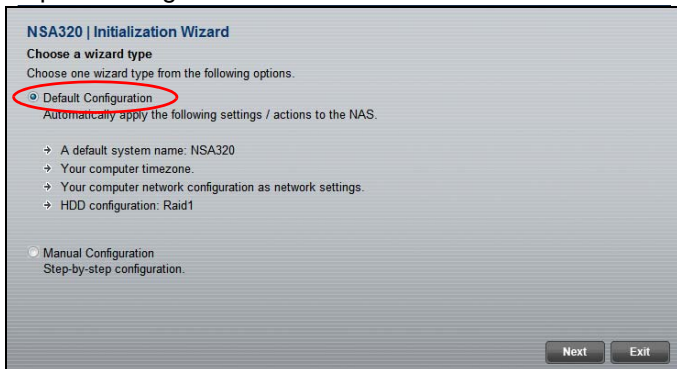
NSA320 | Initialization Wizard

Choose a wizard type

Choose one wizard type from the following options.

Default Configuration

Automatically apply the following settings / actions to the NAS.

→ A default system name: NSA320
→ Your computer timezone.
→ Your computer network configuration as network settings.
→ HDD configuration: Raid1

Manual Configuration

Step-by-step configuration.

Next Exit